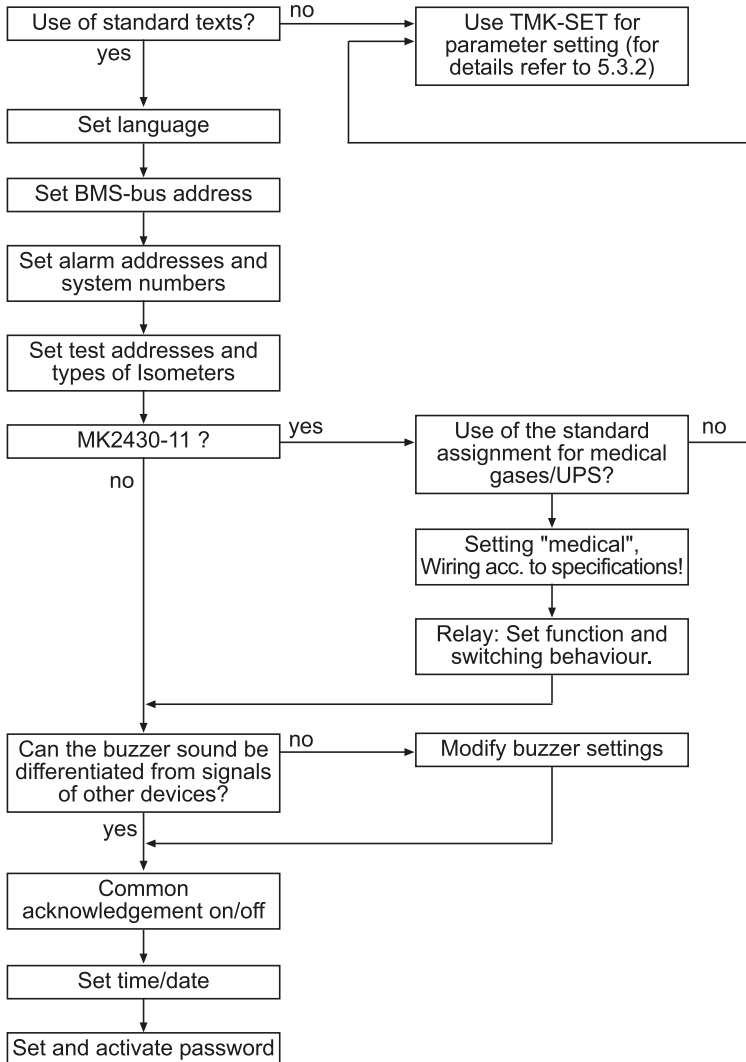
Use of standard texts?

no

Use TMK-SET for parameter setting (for details refer to 5.3.2)

yes

Set language

Set BMS-bus address

Set alarm addresses and system numbers

Set test addresses and types of Isometers

MK2430-11 ?

yes

Use of the standard assignment for medical gases/UPS?

no

no

Setting "medical", Wiring acc. to specifications!

Relay: Set function and switching behaviour.

Can the buzzer sound be differentiated from signals of other devices?

no

Modify buzzer settings

yes

Common acknowledgement on/off

Set time/date

Set and activate password